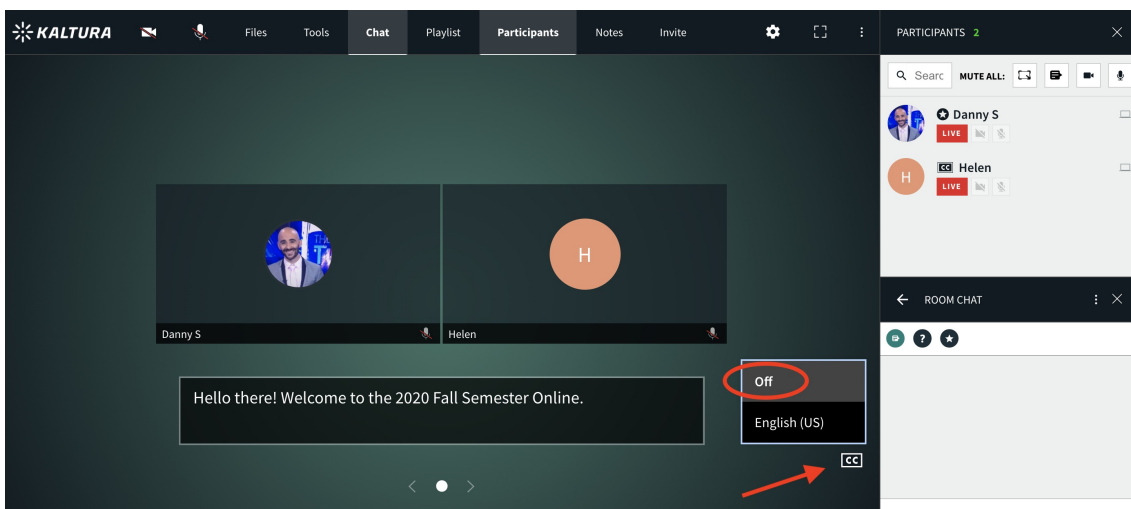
KALTURA Files Tools Chat Playlist Participants Notes Invite

PARTICIPANTS 2

Searc MUTE ALL:

Danny S
LIVE

CC Helen
LIVE

H

ROOM CHAT

Danny S

H

Helen

Hello there! Welcome to the 2020 Fall Semester Online.

Off

English (US)

CC